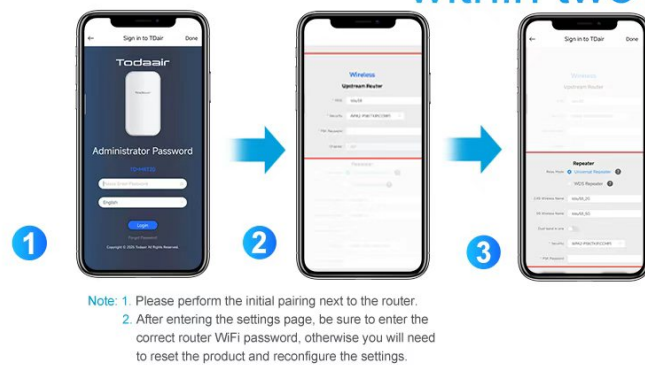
Within two

Sign in to TDair
Done
Todaair
Administrator Password
Please Enter Password
English
Login
Forgot Password
Copyright © 2024 Todaair All Rights Reserved

Wireless
Upstream Router
SSID
Security
WPA2-PSK
Password
Channel
Repeater

Sign in to TDair
Done
Wireless
Upstream Router
Repeater
Universal Repeater
WDS Repeater
2.4G Wireless Name
5G Wireless Name
Dual band in one
Security
WPA2-PSK
Password

1
2
3

Note: 1. Please perform the initial pairing next to the router.
2. After entering the settings page, be sure to enter the correct router WiFi password, otherwise you will need to reset the product and reconfigure the settings.